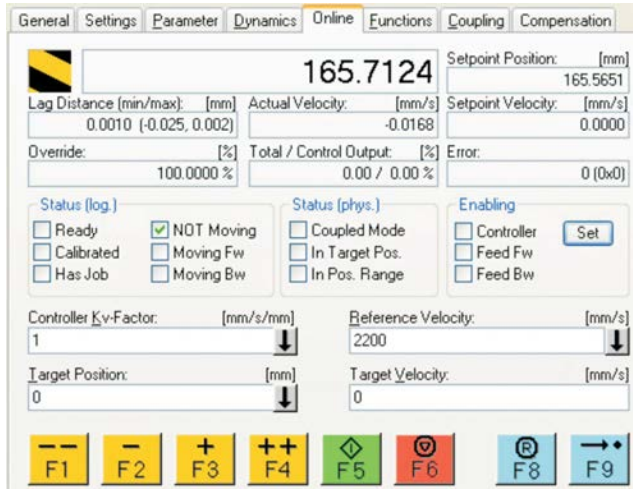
General | Settings | Parameter | Dynamics | Online | Functions | Coupling | Compensation

165.7124

Setpoint Position: [mm]
165.5651

Lag Distance (min/max): [mm]
0.0010 (-0.025, 0.002)

Actual Velocity: [mm/s]
-0.0168

Setpoint Velocity: [mm/s]
0.0000

Override: [%]
100.0000 %

Total / Control Output: [%]
0.00 / 0.00 %

Error:
0 (0x0)

Status (log.)
Ready
Calibrated
Has Job
NOT Moving
Moving Fw
Moving Bw

Status (phys.)
Coupled Mode
In Target Pos.
In Pos. Range

Enabling
Controller
Feed Fw
Feed Bw
Set

Controller Kv-Factor: [mm/s/mm]
1

Reference Velocity: [mm/s]
2200

Target Position: [mm]
0

Target Velocity: [mm/s]
0

-- F1
- F2
+ F3
++ F4
F5
F6
F8
F9